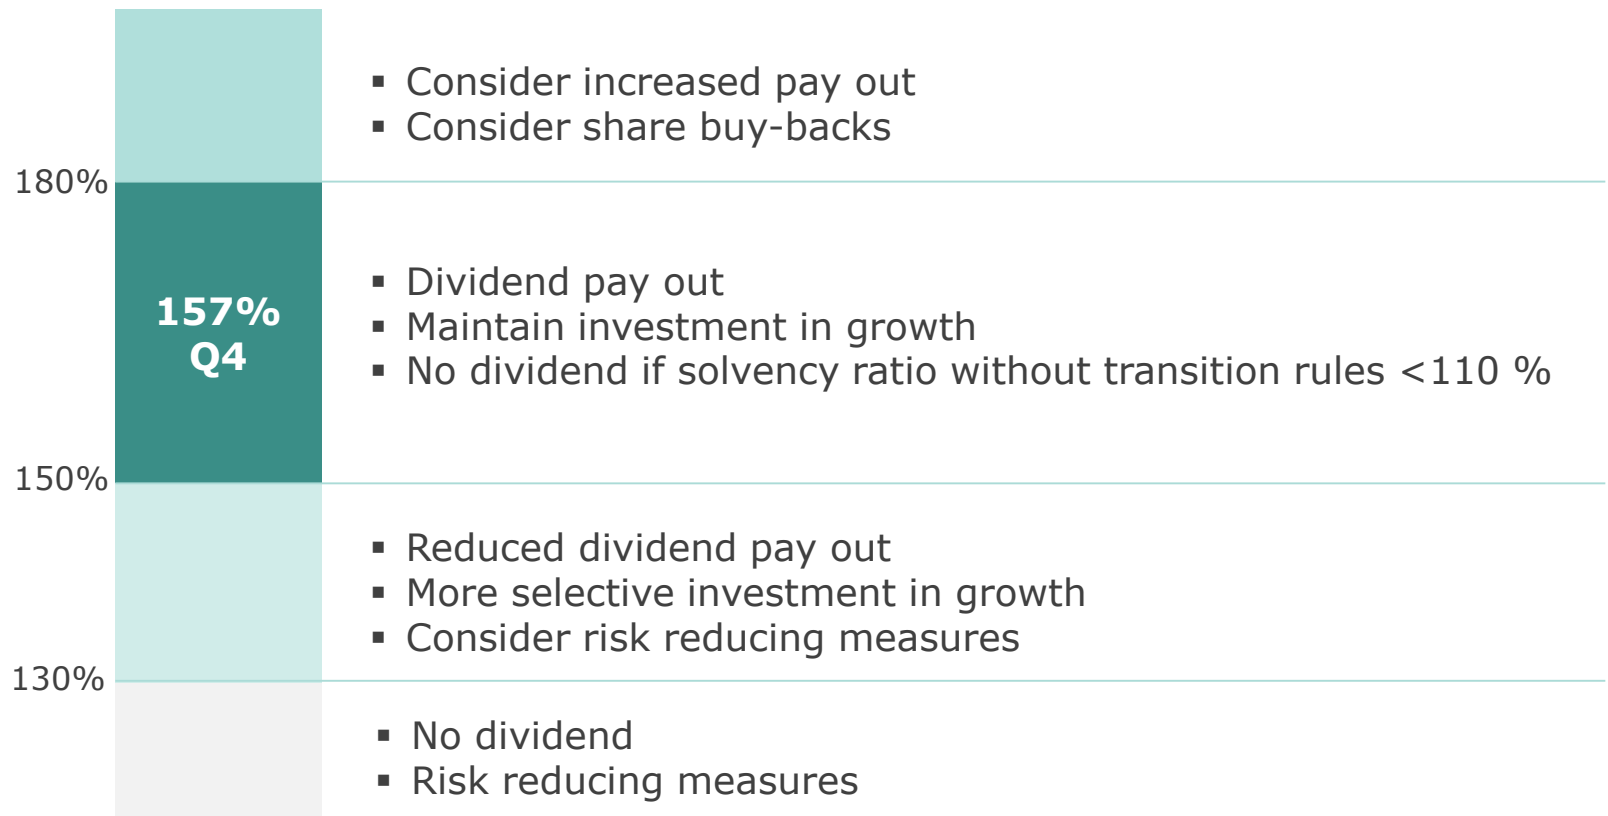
▪ Consider increased pay out
▪ Consider share buy-backs

180%

157%
Q4

▪ Dividend pay out
▪ Maintain investment in growth
▪ No dividend if solvency ratio without transition rules <110 %

150%

▪ Reduced dividend pay out
▪ More selective investment in growth
▪ Consider risk reducing measures

130%

▪ No dividend
▪ Risk reducing measures